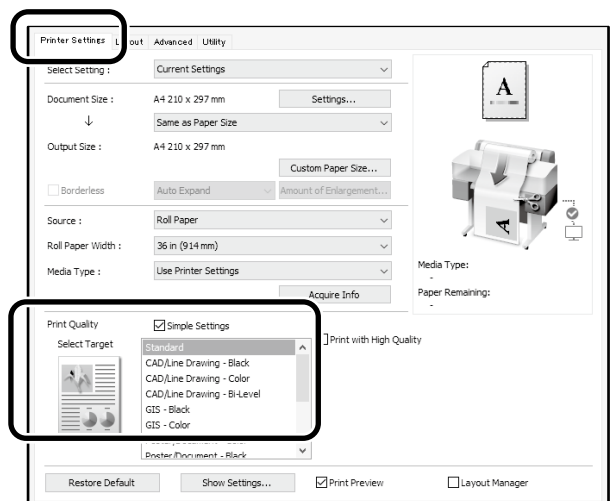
Printer Settings | L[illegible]out | Advanced | Utility

Select Setting : Current Settings

Document Size : A4 210 x 297 mm Settings...

↓ Same as Paper Size

Output Size : A4 210 x 297 mm

Custom Paper Size...

Borderless Auto Expand Amount of Enlargement...

Source : Roll Paper

Roll Paper Width : 36 in (914 mm)

Media Type : Use Printer Settings

Acquire Info

A

Media Type:
-
Paper Remaining:
-

Print Quality ☑ Simple Settings

Select Target

Standard
CAD/Line Drawing - Black
CAD/Line Drawing - Color
CAD/Line Drawing - Bi-Level
GIS - Black
GIS - Color
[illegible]
Poster/Document - Black

Print with High Quality

Restore Default Show Settings... ☑ Print Preview ☐ Layout Manager